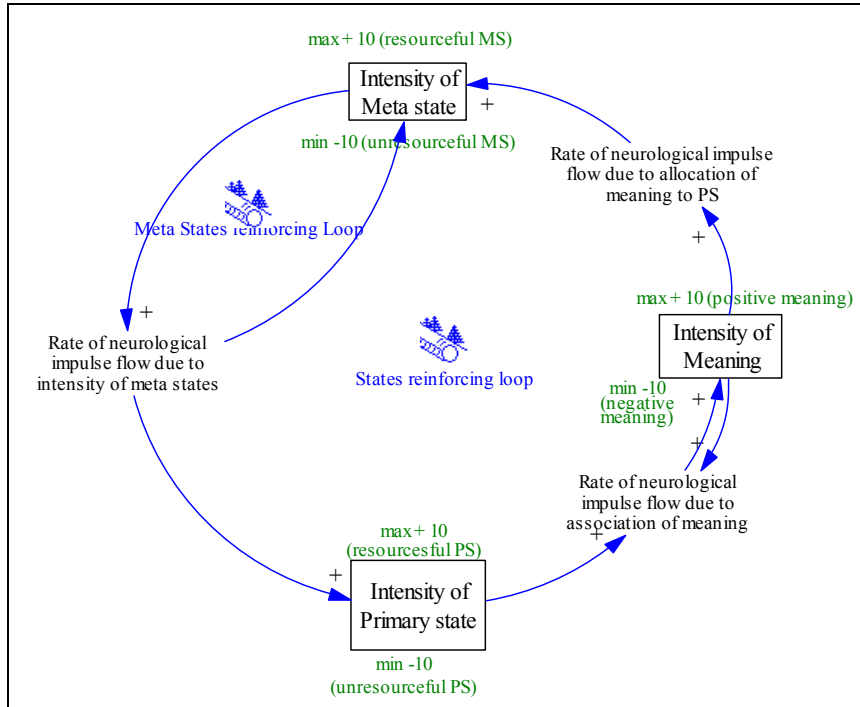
max + 10 (resourceful MS)

Intensity of Meta state

+

min -10 (unresourceful MS)

Rate of neurological impulse flow due to allocation of meaning to PS

Meta States reinforcing Loop

+

max + 10 (positive meaning)

+

Intensity of Meaning

Rate of neurological impulse flow due to intensity of meta states

States reinforcing loop

min -10 (negative meaning)

+

+

Rate of neurological impulse flow due to association of meaning

max + 10 (resourcesful PS)

+

+

Intensity of Primary state

min -10 (unresourceful PS)